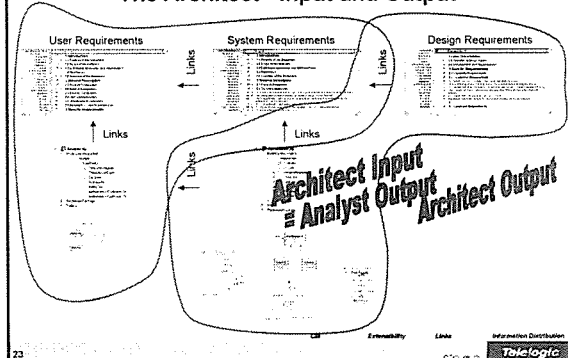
The Architect - Input and Output

User Requirements

System Requirements

Design Requirements

Links

Links

Links

Links

Architect Input
= Analyst Output

Architect Output

Extensibility

Links

Information Distribution

23

Telelogic